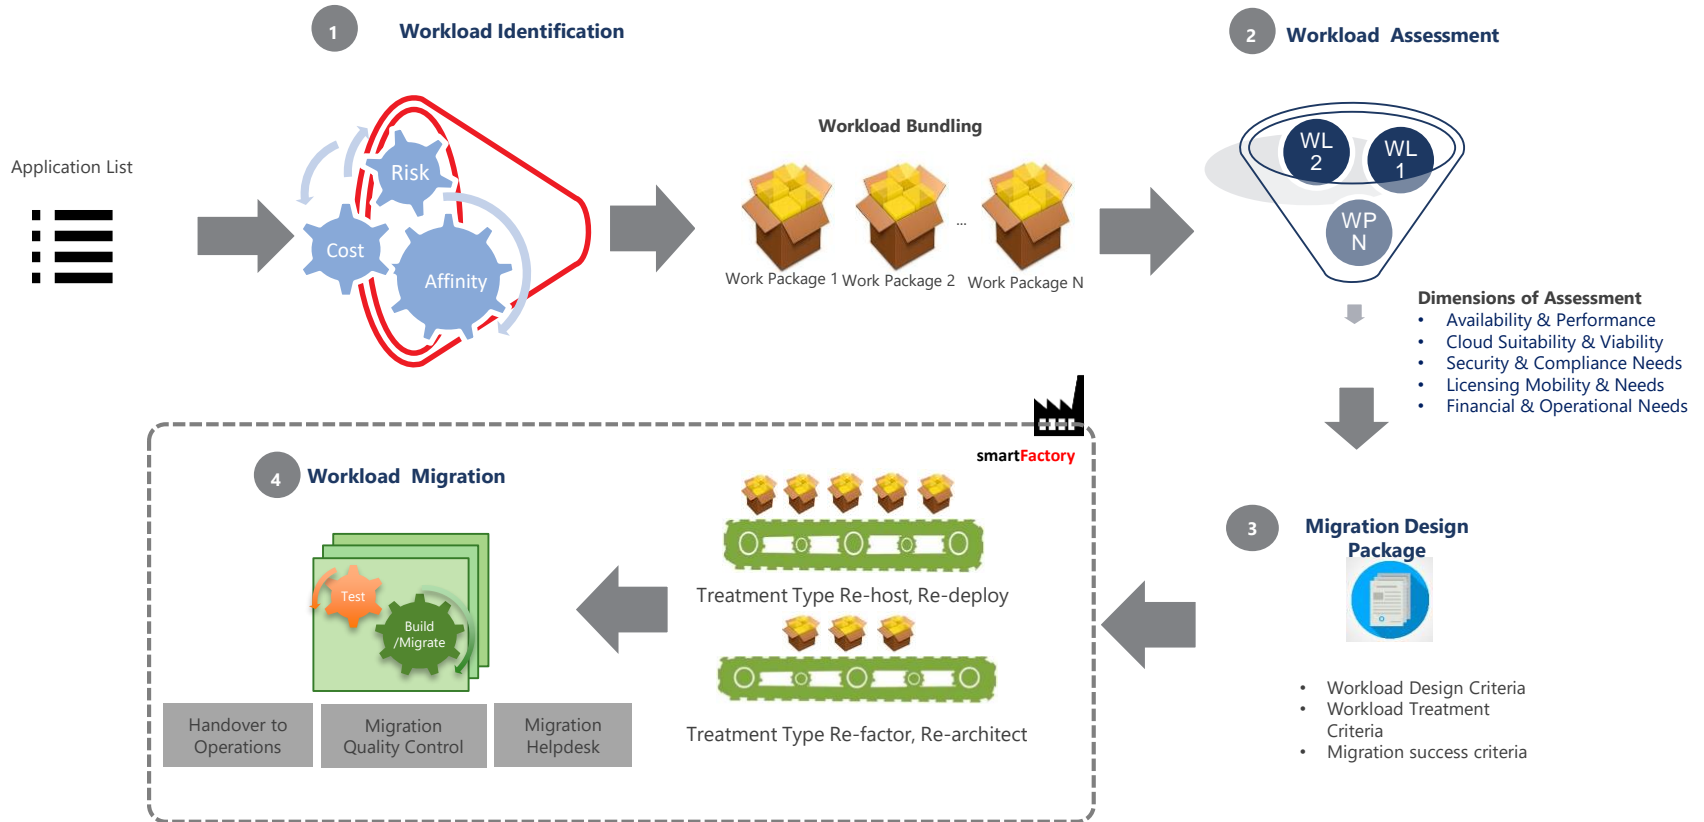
1 Workload Identification

2 Workload Assessment

Application List

Risk

Cost

Affinity

Workload Bundling

Work Package 1 Work Package 2 ... Work Package N

WL 2

WL 1

WP N

Dimensions of Assessment
- Availability & Performance
- Cloud Suitability & Viability
- Security & Compliance Needs
- Licensing Mobility & Needs
- Financial & Operational Needs

smartFactory

4 Workload Migration

Test

Build /Migrate

Handover to Operations

Migration Quality Control

Migration Helpdesk

Treatment Type Re-host, Re-deploy

Treatment Type Re-factor, Re-architect

3 Migration Design Package

- Workload Design Criteria
- Workload Treatment Criteria
- Migration success criteria